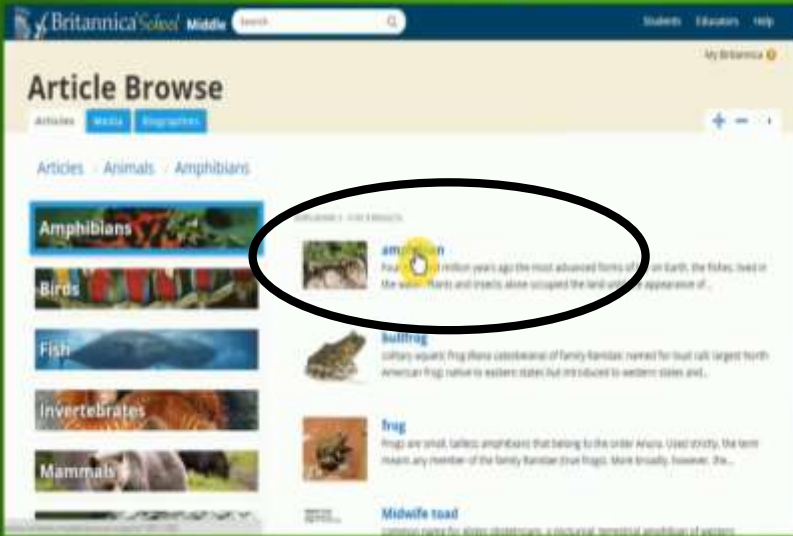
Britannica School Middle

Search

Students Educators Help

My Britannica

Article Browse

Articles Media Biographies

Articles › Animals › Amphibians

Amphibians

Birds

Fish

Invertebrates

Mammals

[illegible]

amph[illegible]an
Fou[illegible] million years ago the most advanced forms of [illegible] on Earth, the fishes, lived in the wat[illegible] Plants and insects alone occupied the land unti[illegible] appearance of...

bullfrog
solitary aquatic frog (Rana catesbeiana) of family Ranidae; named for loud call; largest North American frog; native to eastern states but introduced to western states and...

frog
Frogs are small, tailless amphibians that belong to the order Anura. Used strictly, the term means any member of the family Ranidae (true frogs). More broadly, however, the...

Midwife toad
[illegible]